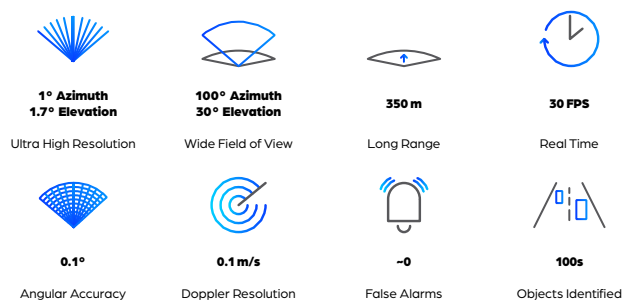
1° Azimuth
1.7° Elevation

Ultra High Resolution

100° Azimuth
30° Elevation

Wide Field of View

350 m

Long Range

30 FPS

Real Time

0.1°

Angular Accuracy

0.1 m/s

Doppler Resolution

~0

False Alarms

100s

Objects Identified